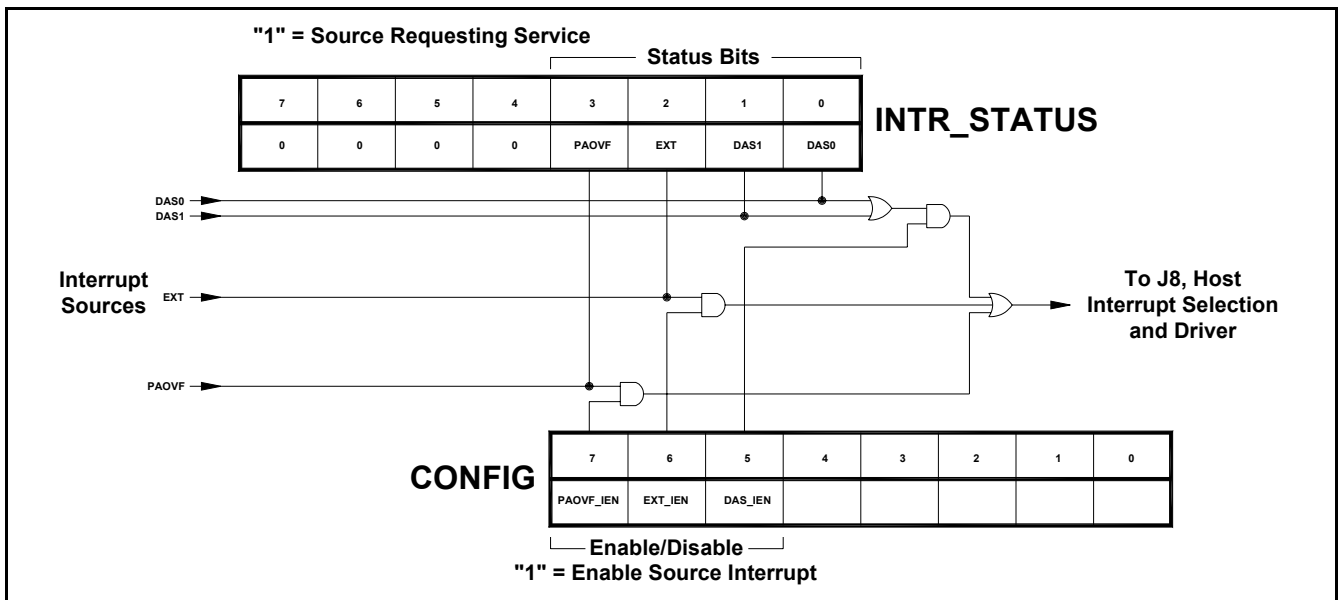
"1" = Source Requesting Service

Status Bits

| 7 | 6 | 5 | 4 | 3 | 2 | 1 | 0 |
|---|---|---|---|---|---|---|---|
| 0 | 0 | 0 | 0 | PAOVF | EXT | DAS1 | DAS0 |

INTR_STATUS

DAS0
DAS1

Interrupt Sources

EXT

PAOVF

To J8, Host Interrupt Selection and Driver

CONFIG

| 7 | 6 | 5 | 4 | 3 | 2 | 1 | 0 |
|---|---|---|---|---|---|---|---|
| PAOVF_IEN | EXT_IEN | DAS_IEN | | | | | |

Enable/Disable
"1" = Enable Source Interrupt